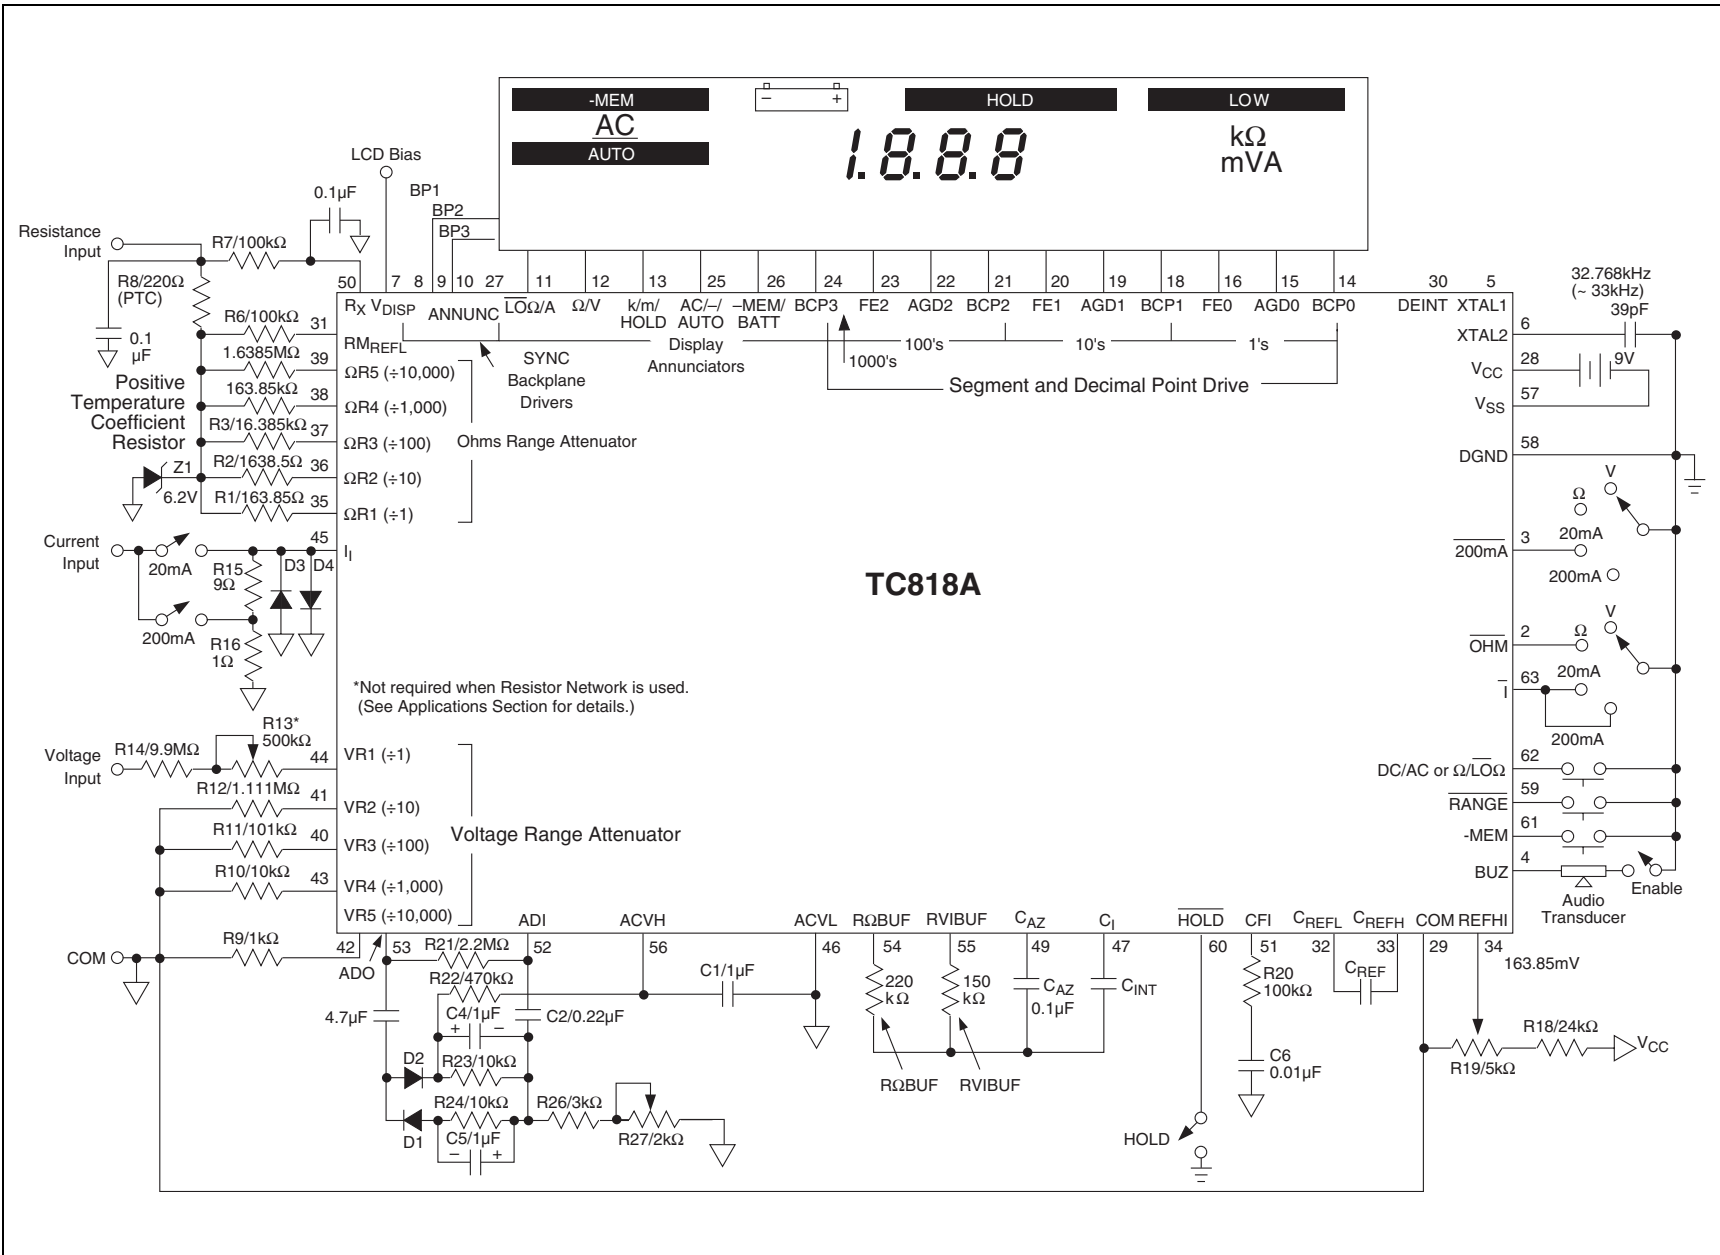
-MEM
AC
AUTO
HOLD
LOW
1.8.8.8
kΩ
mVA

LCD Bias
BP1
BP2
BP3
0.1µF
Resistance Input
R7/100kΩ
R8/220Ω (PTC)
0.1 µF
50 7 8 9 10 27 11 12 13 25 26 24 23 22 21 20 19 18 16 15 14 30 5
$R_X$ $V_{DISP}$ ANNUNC $\overline{LO}$Ω/A Ω/V k/m/ HOLD AC/–/ AUTO –MEM/ BATT BCP3 FE2 AGD2 BCP2 FE1 AGD1 BCP1 FE0 AGD0 BCP0 DEINT XTAL1
32.768kHz (~ 33kHz)
39pF
R6/100kΩ 31 $RM_{REFL}$
SYNC Backplane Drivers
Display Annunciators
1000's 100's 10's 1's
Segment and Decimal Point Drive
1.6385MΩ 39 ΩR5 (÷10,000)
163.85kΩ 38 ΩR4 (÷1,000)
R3/16.385kΩ 37 ΩR3 (÷100)
R2/1638.5Ω 36 ΩR2 (÷10)
R1/163.85Ω 35 ΩR1 (÷1)
Positive Temperature Coefficient Resistor
Ohms Range Attenuator
Z1 6.2V
XTAL2 6
$V_{CC}$ 28
9V
$V_{SS}$ 57
DGND 58
Current Input
20mA
200mA
R15 9Ω
D3 D4
R16 1Ω
45 $I_I$
TC818A
V
Ω
20mA
3 $\overline{200mA}$
200mA
2 $\overline{OHM}$
Ω
V
20mA
63 $\overline{I}$
200mA
*Not required when Resistor Network is used. (See Applications Section for details.)
R13* 500kΩ
Voltage Input
R14/9.9MΩ
44 VR1 (÷1)
R12/1.111MΩ 41 VR2 (÷10)
R11/101kΩ 40 VR3 (÷100)
R10/10kΩ 43 VR4 (÷1,000)
VR5 (÷10,000)
Voltage Range Attenuator
62 DC/AC or Ω/$\overline{LO}$Ω
59 $\overline{RANGE}$
61 -MEM
4 BUZ
Audio Transducer
Enable
COM
R9/1kΩ
42
ADO
53 ADI 52 ACVH 56 ACVL 46 RΩBUF 54 RVIBUF 55 $C_{AZ}$ 49 $C_I$ 47 $\overline{HOLD}$ 60 CFI 51 $C_{REFL}$ 32 $C_{REFH}$ 33 COM 29 REFHI 34
R21/2.2MΩ
R22/470kΩ
C4/1µF
C2/0.22µF
C1/1µF
4.7µF
220 kΩ
150 kΩ
$C_{AZ}$ 0.1µF
$C_{INT}$
R20 100kΩ
$C_{REF}$
163.85mV
D2
R23/10kΩ
D1
R24/10kΩ
C5/1µF
R26/3kΩ
R27/2kΩ
RΩBUF
RVIBUF
C6 0.01µF
HOLD
R18/24kΩ
R19/5kΩ
$V_{CC}$